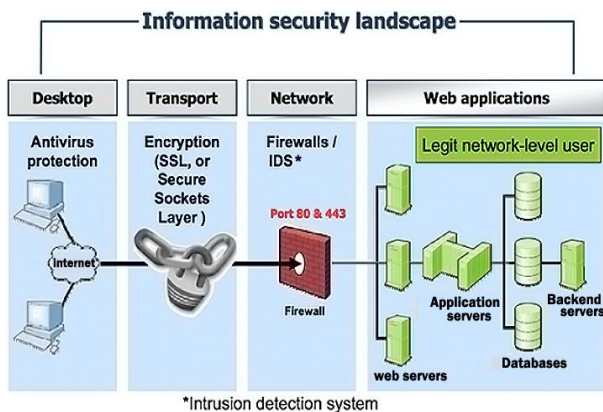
Information security landscape

Desktop

Transport

Network

Web applications

Antivirus protection

Encryption (SSL, or Secure Sockets Layer )

Firewalls / IDS*

Legit network-level user

Internet

Port 80 & 443

Firewall

Application servers

Backend servers

web servers

Databases

*Intrusion detection system